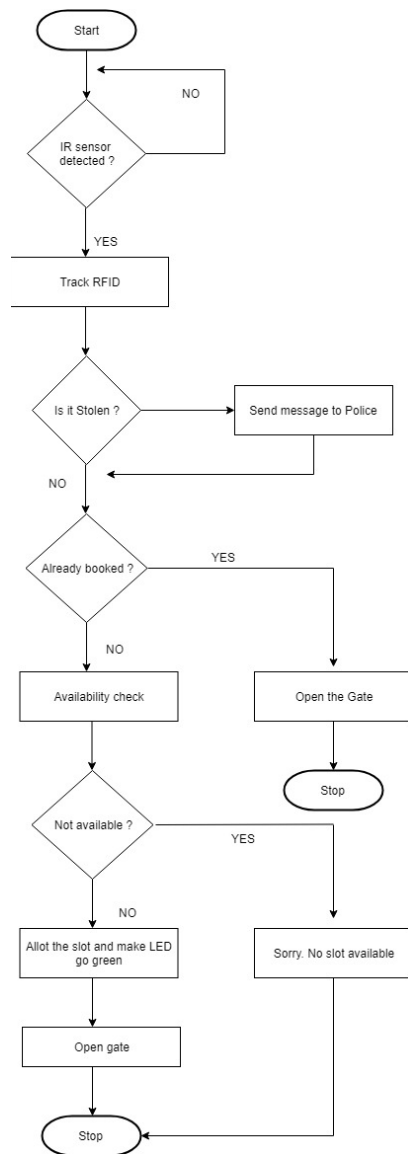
Start

NO

IR sensor detected ?

YES

Track RFID

Is it Stolen ?

Send message to Police

NO

Already booked ?

YES

NO

Availability check

Open the Gate

Stop

Not available ?

YES

NO

Allot the slot and make LED go green

Sorry. No slot available

Open gate

Stop